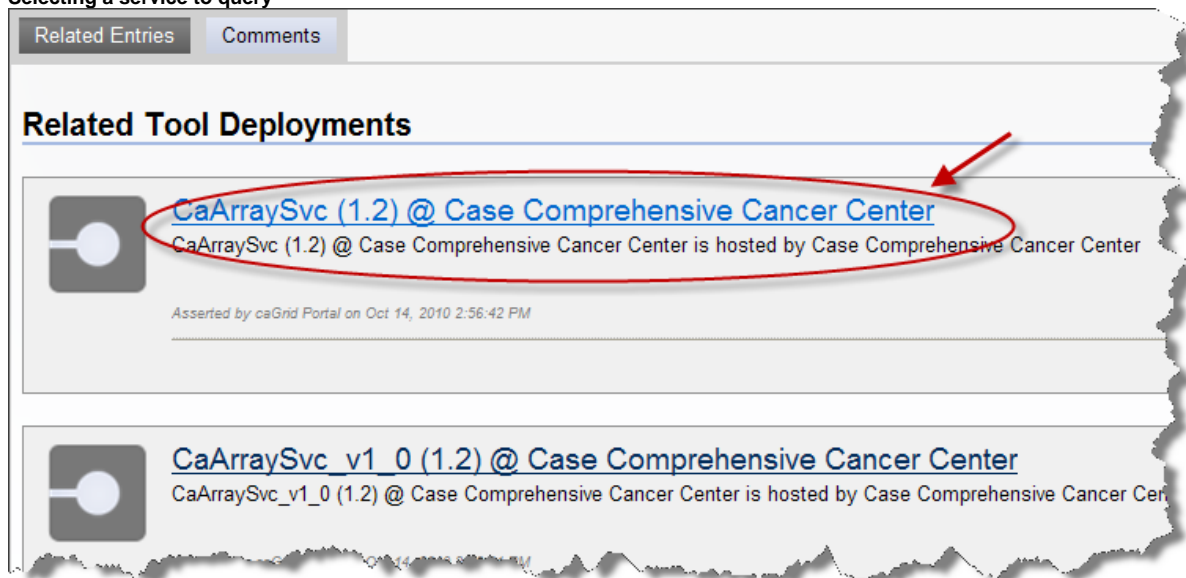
Selecting a service to query

Related Entries

Comments

Related Tool Deployments

CaArraySvc (1.2) @ Case Comprehensive Cancer Center

CaArraySvc (1.2) @ Case Comprehensive Cancer Center is hosted by Case Comprehensive Cancer Center

Asserted by caGrid Portal on Oct 14, 2010 2:56:42 PM

CaArraySvc_v1_0 (1.2) @ Case Comprehensive Cancer Center

CaArraySvc_v1_0 (1.2) @ Case Comprehensive Cancer Center is hosted by Case Comprehensive Cancer Cen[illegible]

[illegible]